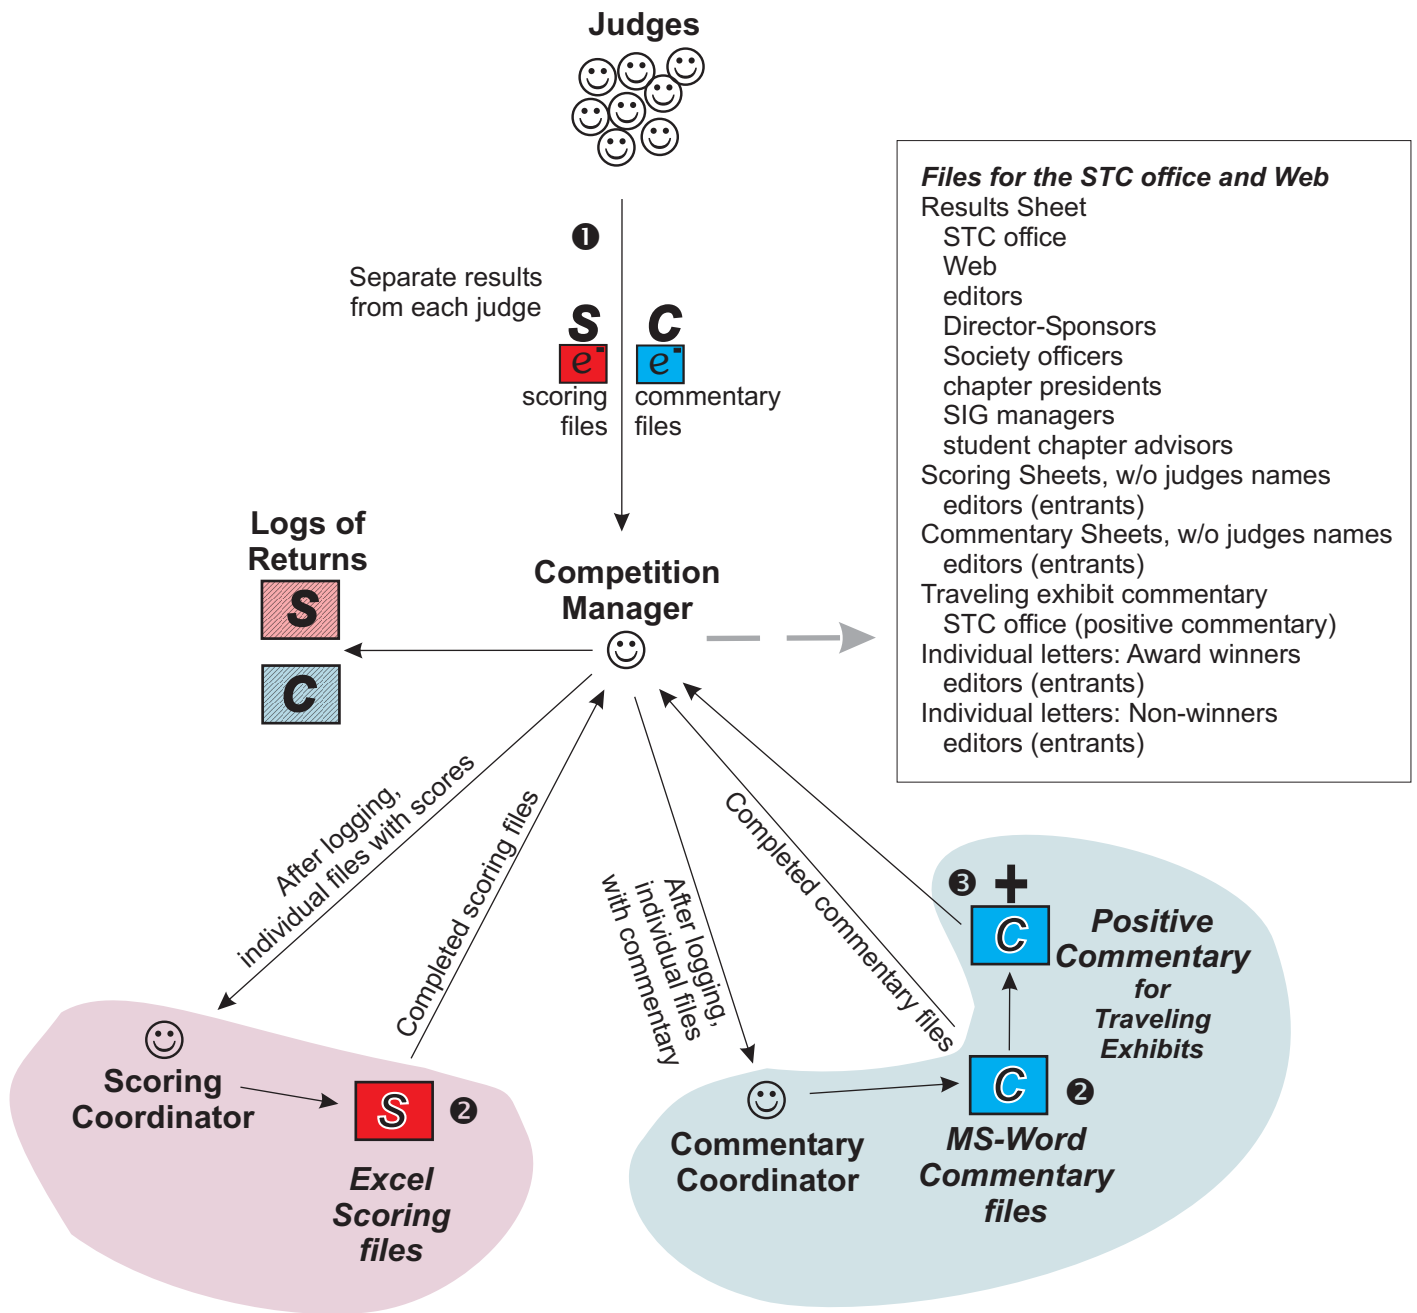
Judges

❶

Separate results from each judge

S
e
scoring files

C
e
commentary files

Files for the STC office and Web
Results Sheet
STC office
Web
editors
Director-Sponsors
Society officers
chapter presidents
SIG managers
student chapter advisors
Scoring Sheets, w/o judges names
editors (entrants)
Commentary Sheets, w/o judges names
editors (entrants)
Traveling exhibit commentary
STC office (positive commentary)
Individual letters: Award winners
editors (entrants)
Individual letters: Non-winners
editors (entrants)

Logs of Returns
S
C

Competition Manager

After logging, individual files with scores

Completed scoring files

After logging, individual files with commentary

Completed commentary files

❸ +
C
Positive Commentary for Traveling Exhibits

Scoring Coordinator
S ❷
Excel Scoring files

Commentary Coordinator
C ❷
MS-Word Commentary files